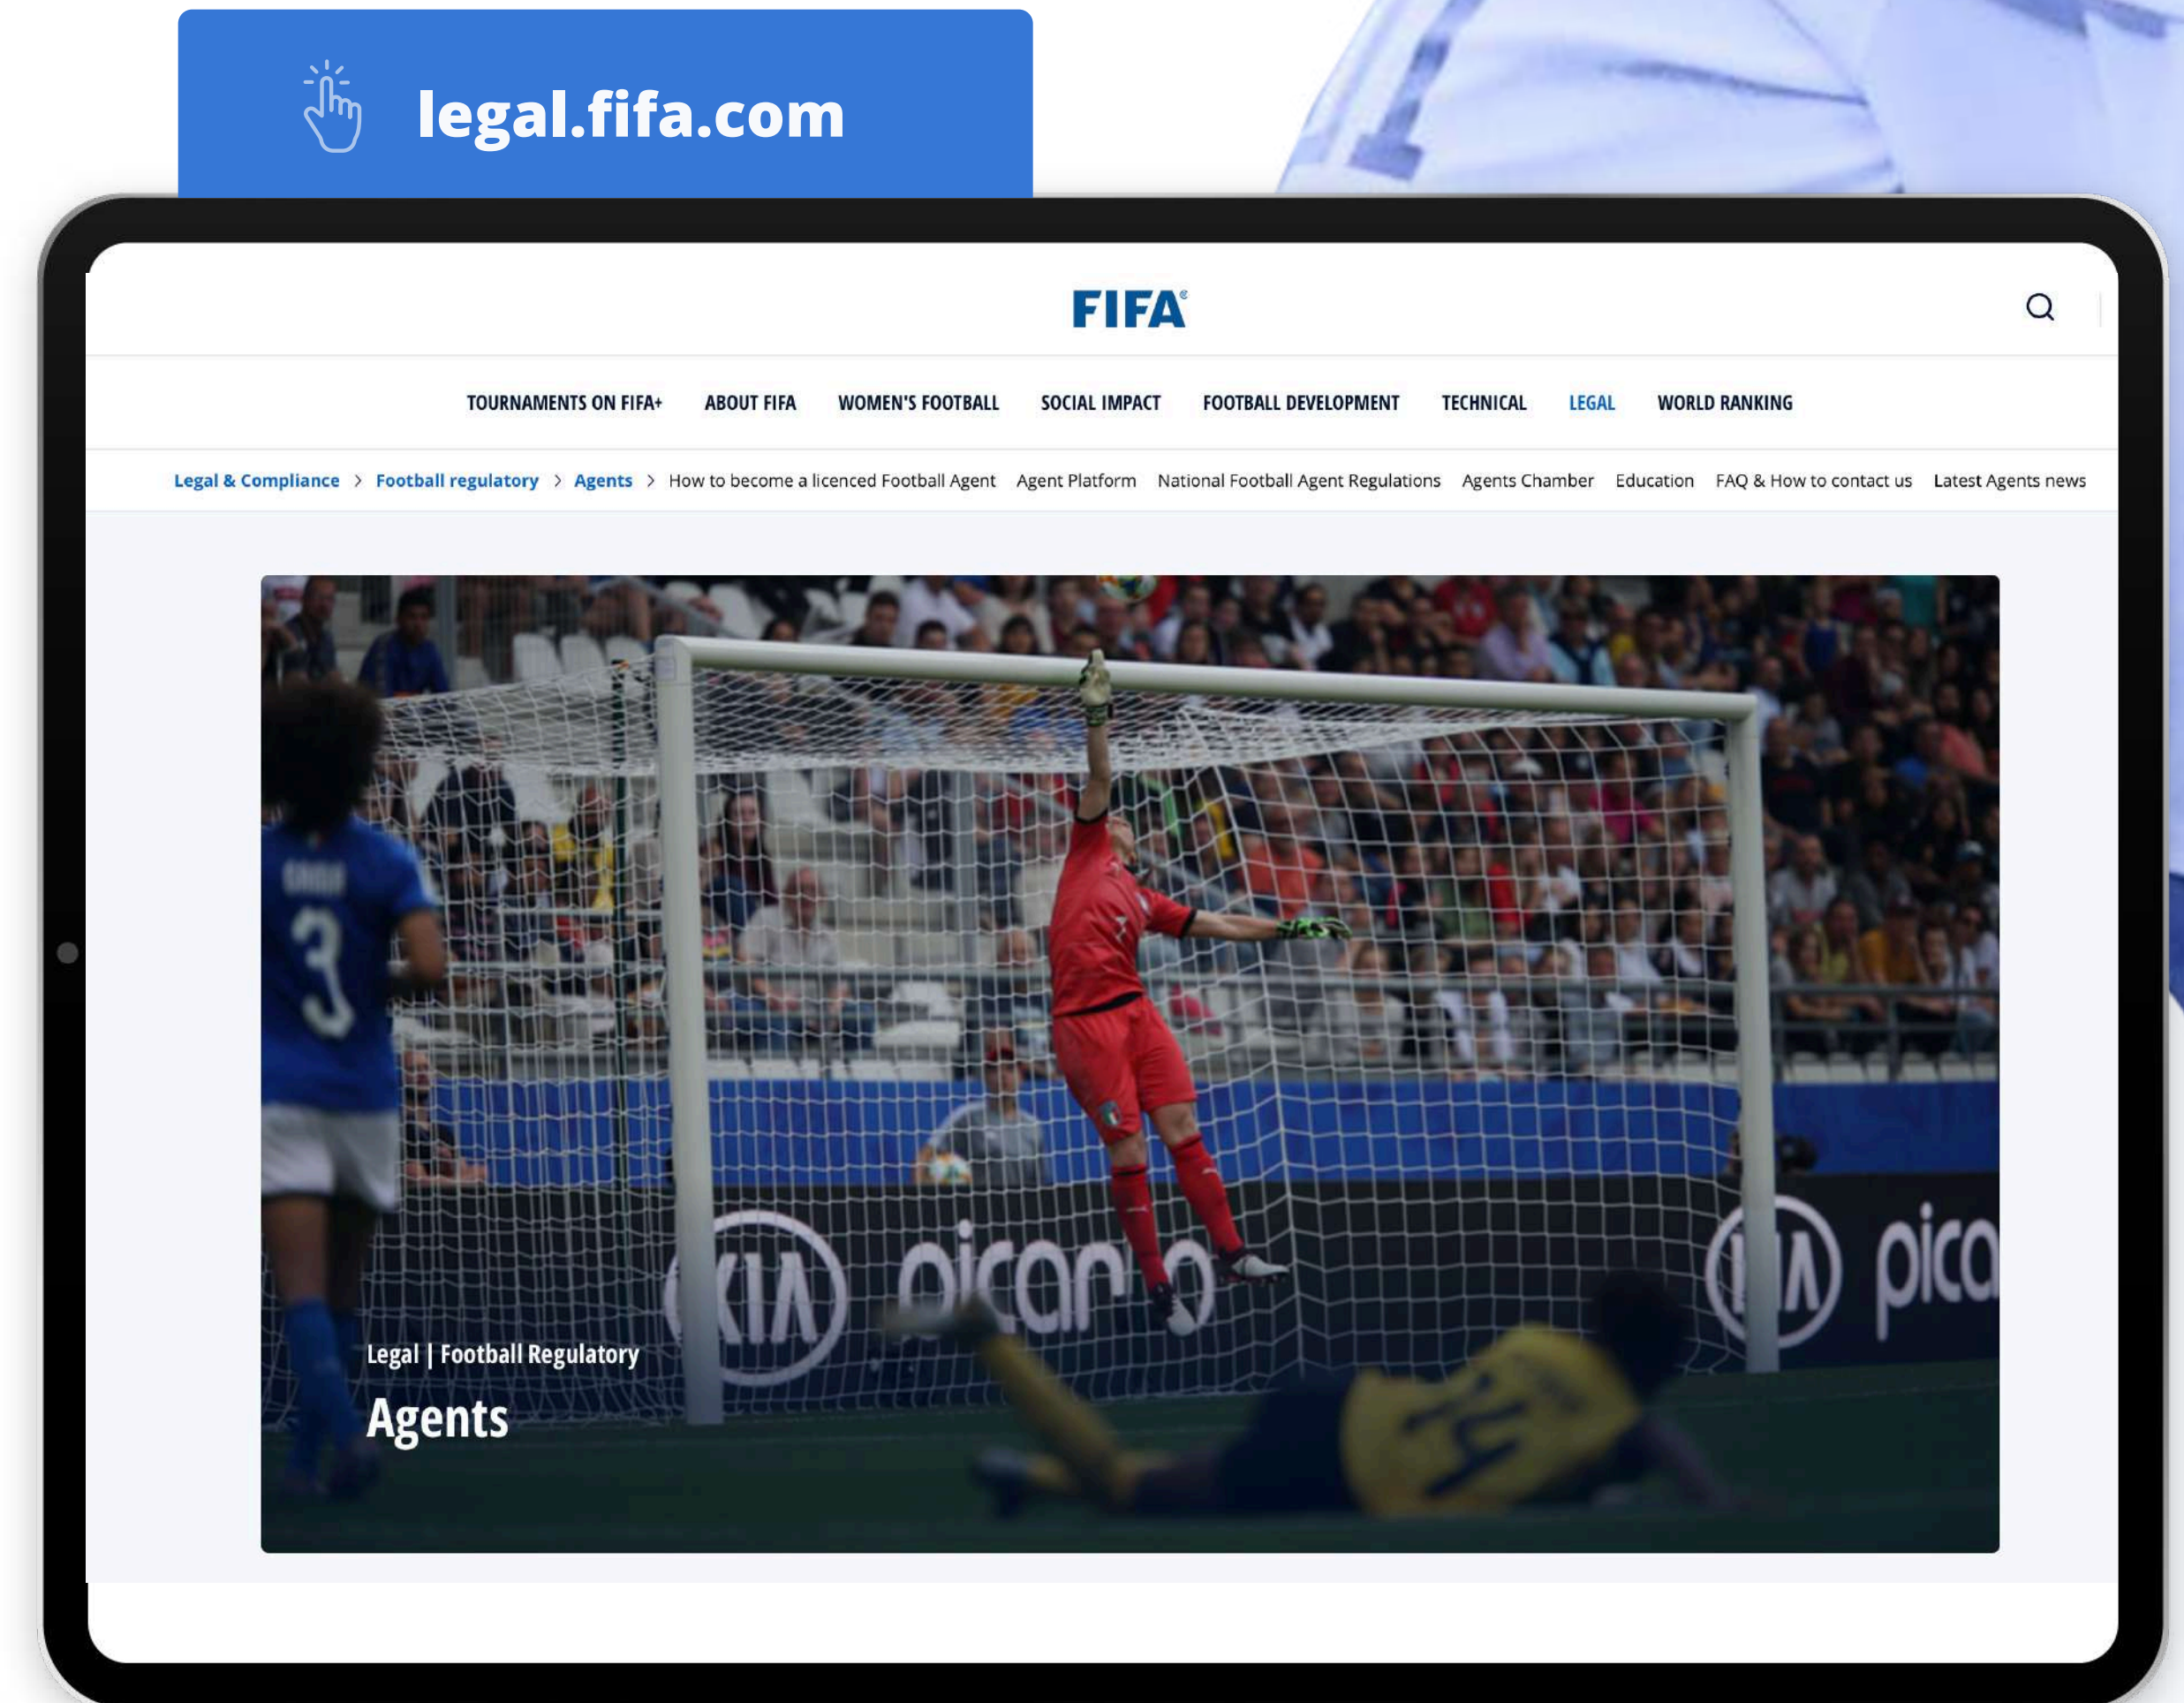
legal.fifa.com

FIFA

TOURNAMENTS ON FIFA+ ABOUT FIFA WOMEN'S FOOTBALL SOCIAL IMPACT FOOTBALL DEVELOPMENT TECHNICAL LEGAL WORLD RANKING

Legal & Compliance > Football regulatory > Agents > How to become a licenced Football Agent Agent Platform National Football Agent Regulations Agents Chamber Education FAQ & How to contact us Latest Agents news

Legal | Football Regulatory

Agents